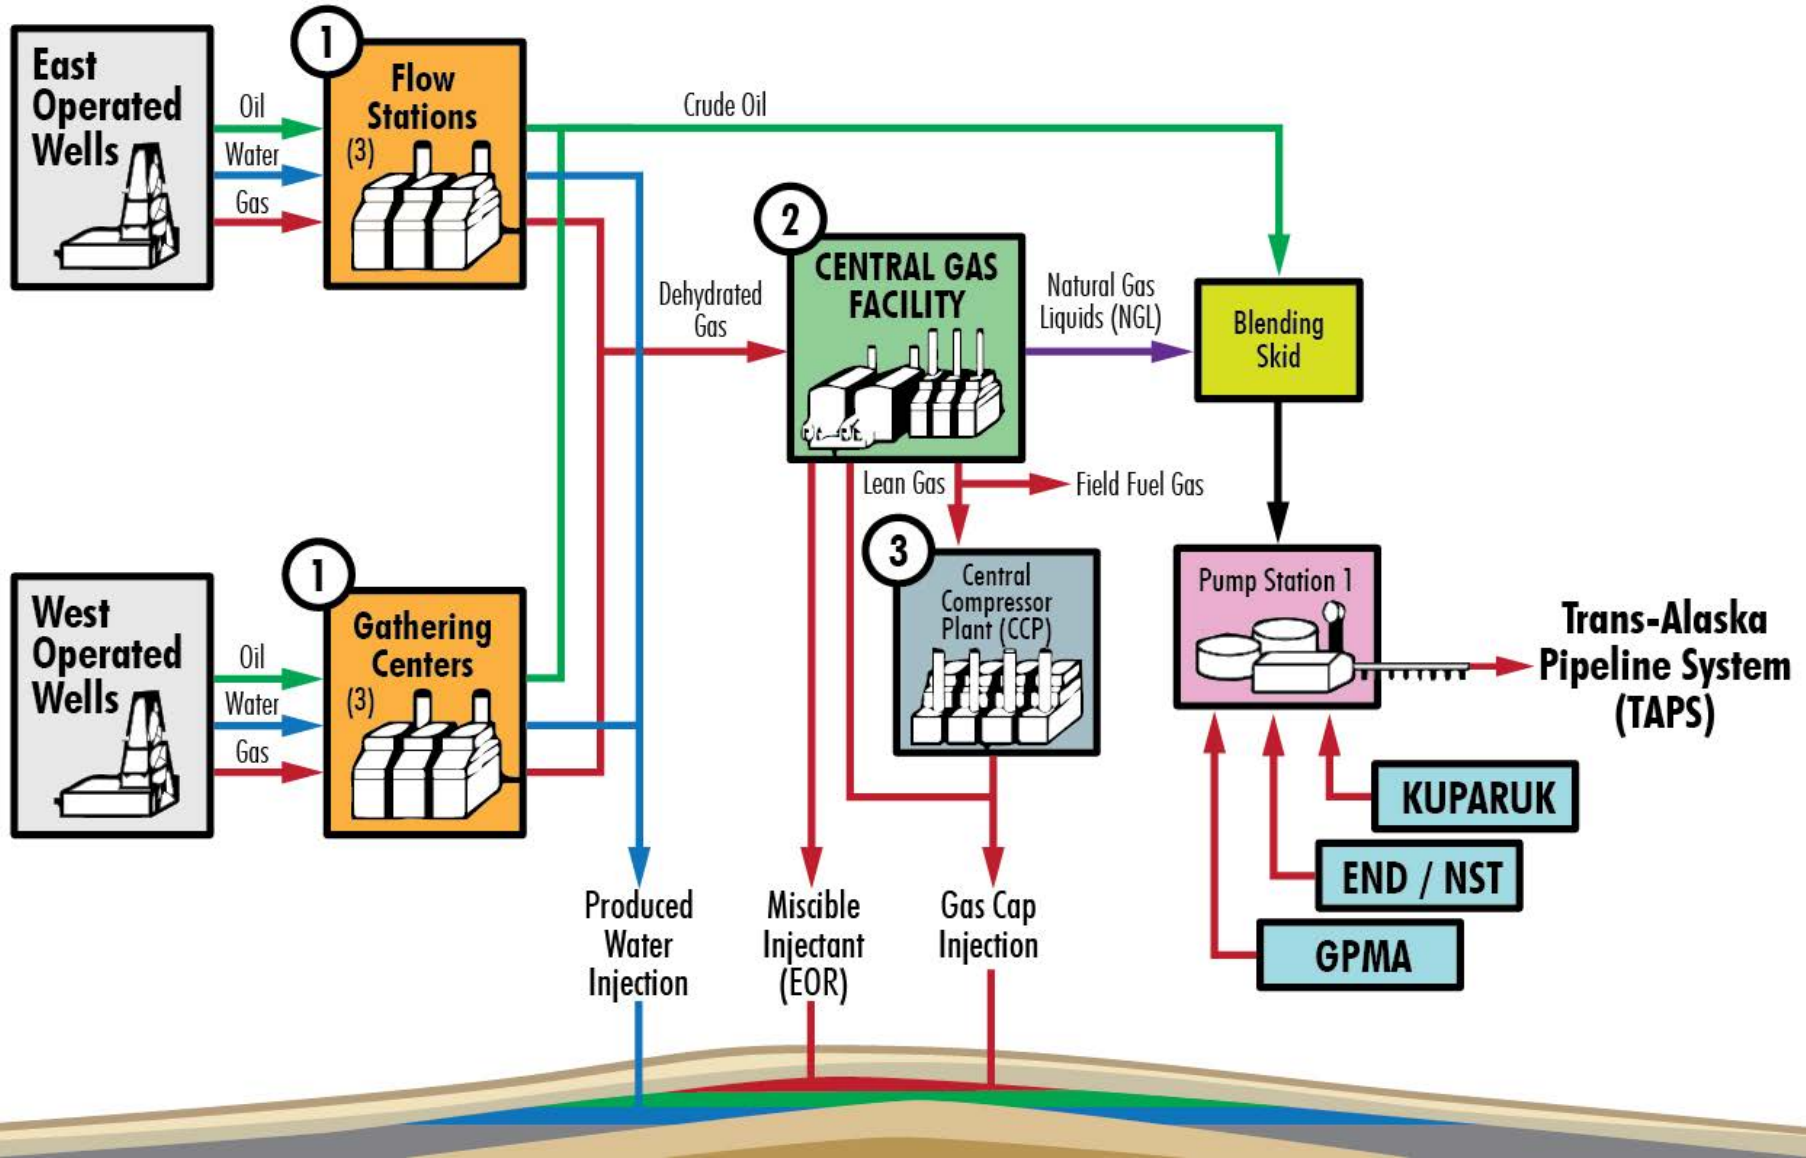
East Operated Wells

Oil
Water
Gas

1
Flow Stations
(3)

Crude Oil

2
CENTRAL GAS FACILITY

Dehydrated Gas

Natural Gas Liquids (NGL)

Blending Skid

Lean Gas

Field Fuel Gas

3
Central Compressor Plant (CCP)

Pump Station 1

Trans-Alaska Pipeline System (TAPS)

West Operated Wells

Oil
Water
Gas

1
Gathering Centers
(3)

KUPARUK

END / NST

GPMA

Produced Water Injection

Miscible Injectant (EOR)

Gas Cap Injection